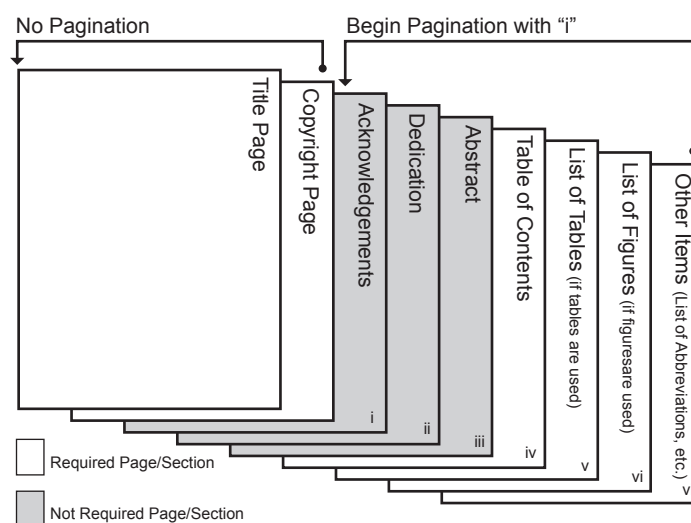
No Pagination

Begin Pagination with “i”

Title Page

Copyright Page

Acknowledgements

i

Dedication

ii

Abstract

iii

Table of Contents

iv

List of Tables (if tables are used)

v

List of Figures (if figuresare used)

vi

Other Items (List of Abbreviations, etc.)

v

Required Page/Section

Not Required Page/Section